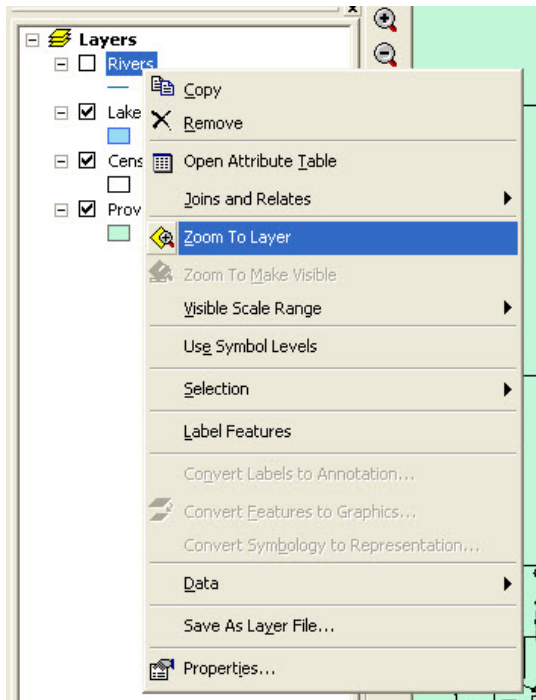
Layers
Rivers
Lake
Cens
Prov
Copy
Remove
Open Attribute Table
Joins and Relates
Zoom To Layer
Zoom To Make Visible
Visible Scale Range
Use Symbol Levels
Selection
Label Features
Convert Labels to Annotation...
Convert Features to Graphics...
Convert Symbology to Representation...
Data
Save As Layer File...
Properties...